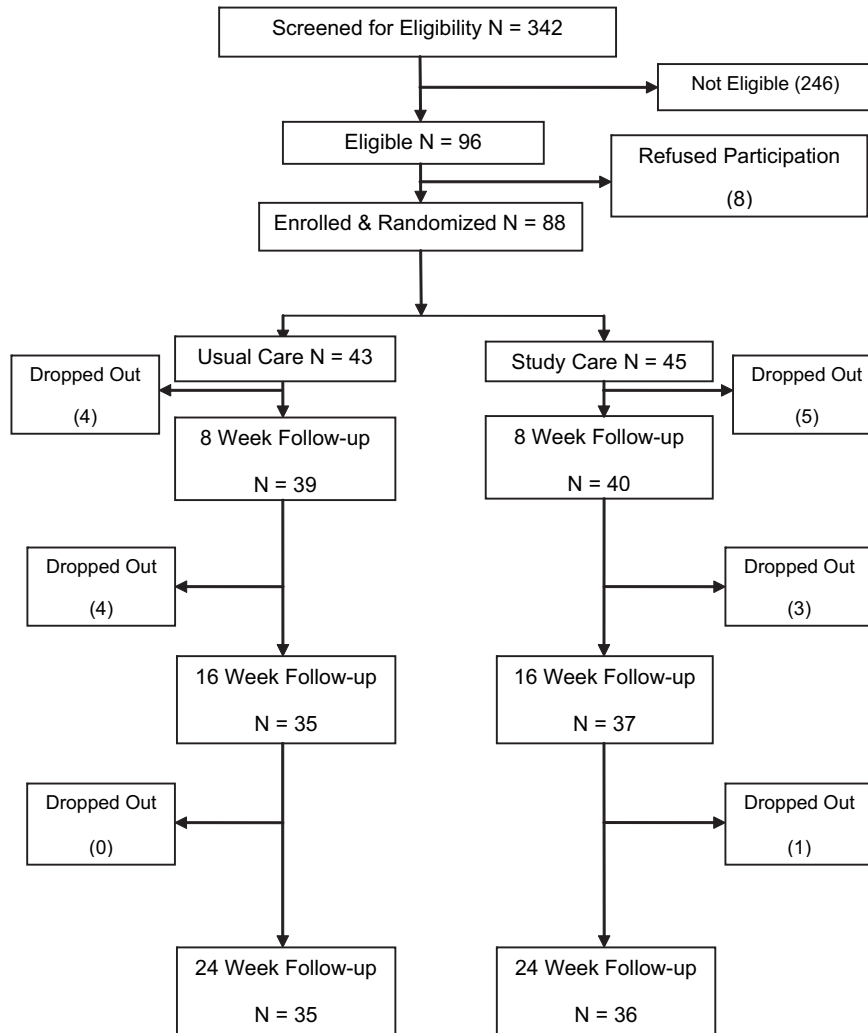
Screened for Eligibility N = 342

Not Eligible (246)

Eligible N = 96

Refused Participation

(8)

Enrolled & Randomized N = 88

Usual Care N = 43

Study Care N = 45

Dropped Out

(4)

8 Week Follow-up

N = 39

8 Week Follow-up

N = 40

Dropped Out

(5)

Dropped Out

(4)

Dropped Out

(3)

16 Week Follow-up

N = 35

16 Week Follow-up

N = 37

Dropped Out

(0)

Dropped Out

(1)

24 Week Follow-up

N = 35

24 Week Follow-up

N = 36